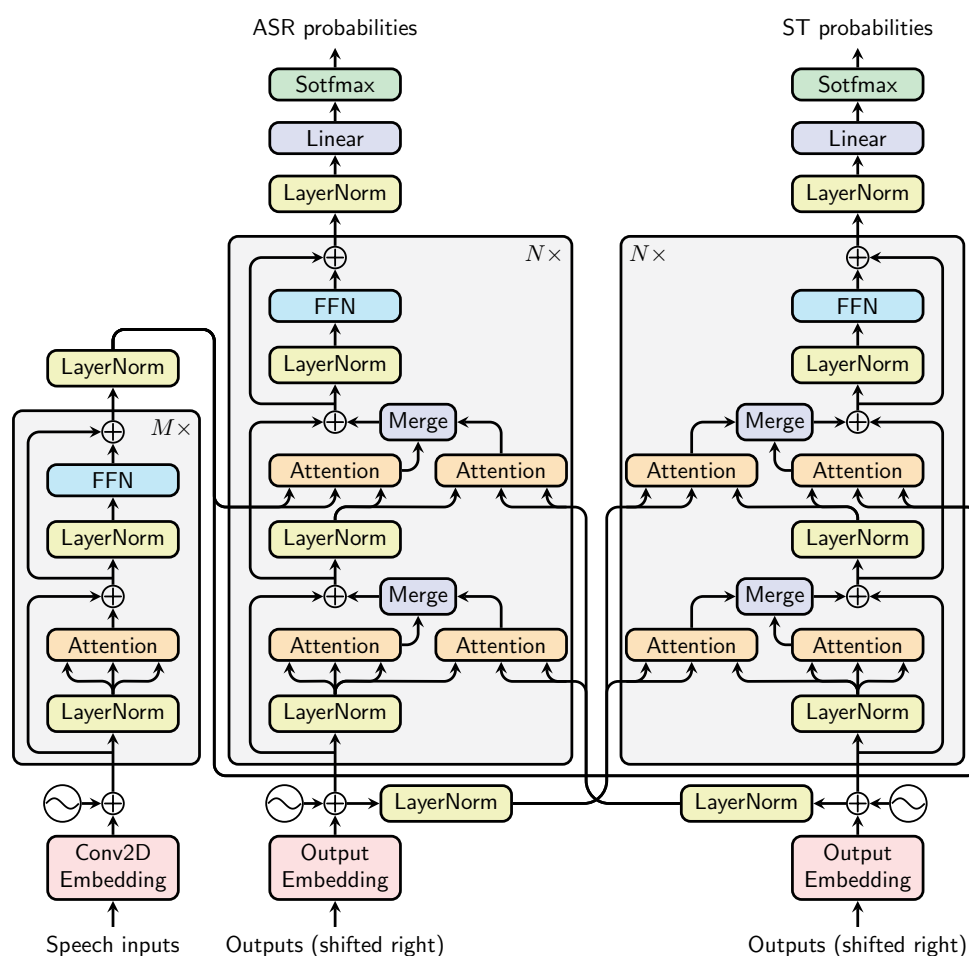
ASR probabilities

Sotfmax

Linear

LayerNorm

$N\times$

FFN

LayerNorm

Merge

Attention

Attention

LayerNorm

Merge

Attention

Attention

LayerNorm

ST probabilities

Sotfmax

Linear

LayerNorm

$N\times$

FFN

LayerNorm

Merge

Attention

Attention

LayerNorm

Merge

Attention

Attention

LayerNorm

LayerNorm

$M\times$

FFN

LayerNorm

Attention

LayerNorm

Conv2D Embedding

Speech inputs

LayerNorm

Output Embedding

Outputs (shifted right)

LayerNorm

Output Embedding

Outputs (shifted right)